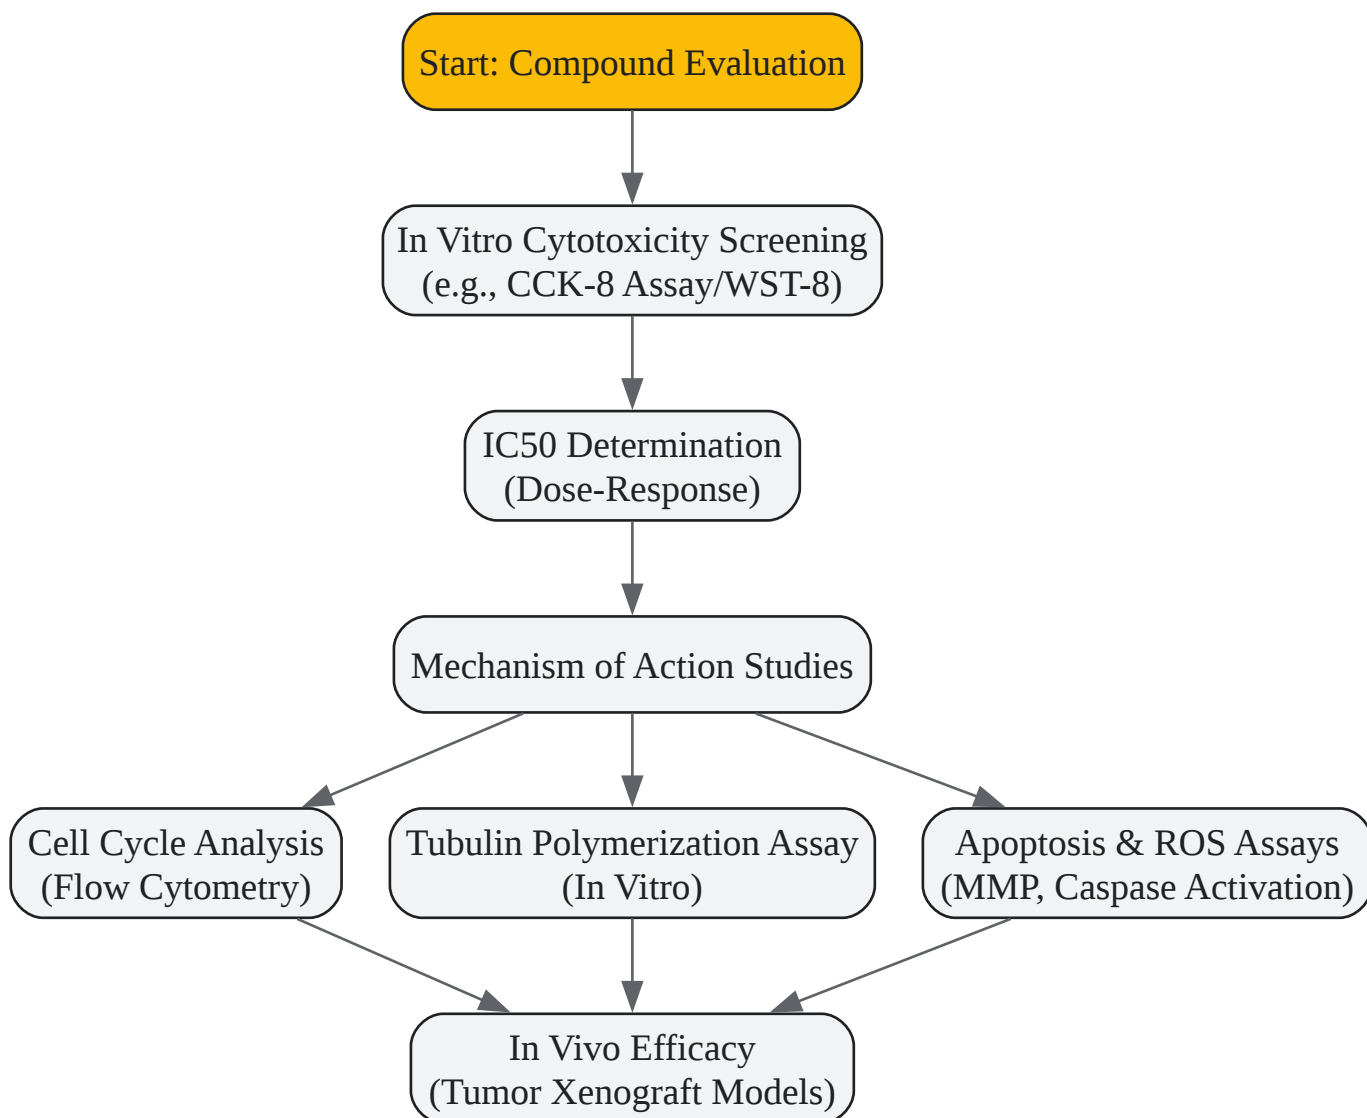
Start: Compound Evaluation

In Vitro Cytotoxicity Screening
(e.g., CCK-8 Assay/WST-8)

IC50 Determination
(Dose-Response)

Mechanism of Action Studies

Cell Cycle Analysis
(Flow Cytometry)

Tubulin Polymerization Assay
(In Vitro)

Apoptosis & ROS Assays
(MMP, Caspase Activation)

In Vivo Efficacy
(Tumor Xenograft Models)